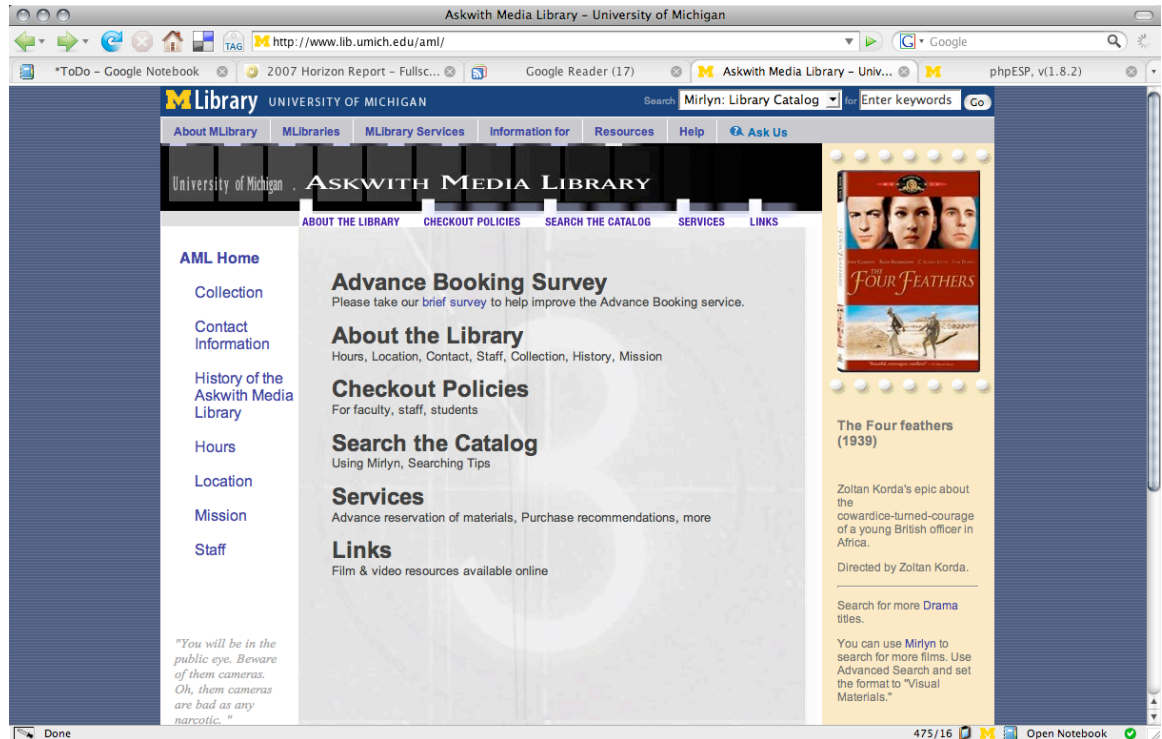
Askwith Media Library – University of Michigan

TAG http://www.lib.umich.edu/aml/

Google

*ToDo – Google Notebook

2007 Horizon Report – Fullsc...

Google Reader (17)

Askwith Media Library – Univ...

phpESP, v(1.8.2)

M Library UNIVERSITY OF MICHIGAN

Search Mirlyn: Library Catalog for Enter keywords Go

About MLibrary | MLibraries | MLibrary Services | Information for | Resources | Help | Ask Us

University of Michigan . ASKWITH MEDIA LIBRARY

ABOUT THE LIBRARY | CHECKOUT POLICIES | SEARCH THE CATALOG | SERVICES | LINKS

AML Home

Collection

Contact Information

History of the Askwith Media Library

Hours

Location

Mission

Staff

"You will be in the public eye. Beware of them cameras. Oh, them cameras are bad as any narcotic. "

Advance Booking Survey
Please take our brief survey to help improve the Advance Booking service.

About the Library
Hours, Location, Contact, Staff, Collection, History, Mission

Checkout Policies
For faculty, staff, students

Search the Catalog
Using Mirlyn, Searching Tips

Services
Advance reservation of materials, Purchase recommendations, more

Links
Film & video resources available online

THE FOUR FEATHERS

The Four feathers (1939)

Zoltan Korda's epic about the cowardice-turned-courage of a young British officer in Africa.

Directed by Zoltan Korda.

Search for more Drama titles.

You can use Mirlyn to search for more films. Use Advanced Search and set the format to "Visual Materials."

Done

475/16

Open Notebook